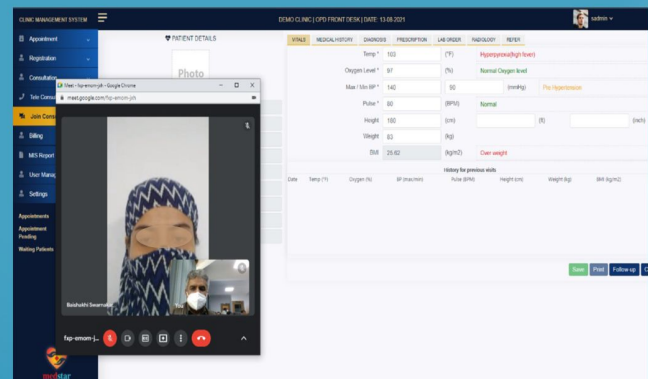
CLINIC MANAGEMENT SYSTEM

DEMO CLINIC | OPD FRONT DESK | DATE: 13-08-2021

sadmin

Appointment
Registration
Consultation
Tele Consu
Join Consu
Billing
MIS Report
User Manag
Settings

Appointments
Appointment Pending
Waiting Patients

PATIENT DETAILS

Photo

Meet - fxp-emom-jvh - Google Chrome
meet.google.com/fxp-emom-jvh

Baishakhi Swarnakar

fxp-emom-j...

VITALS | MEDICAL HISTORY | DIAGNOSIS | PRESCRIPTION | LAB ORDER | RADIOLOGY | REFER

Temp * 103 (°F) Hyperpyrexia(high fever)

Oxygen Level * 97 (%) Normal Oxygen level

Max / Min BP * 140 90 (mmHg) Pre Hypertension

Pulse * 80 (BPM) Normal

Height 160 (cm) (ft) (inch)

Weight 83 (kg)

BMI 25.92 (kg/m2) Over weight

History for previous visits

| Date | Temp (°F) | Oxygen (%) | BP (max/min) | Pulse (BPM) | Height (cm) | Weight (kg) | BMI (kg/m2) |
|---|---|---|---|---|---|---|---|

Save Print Follow up C